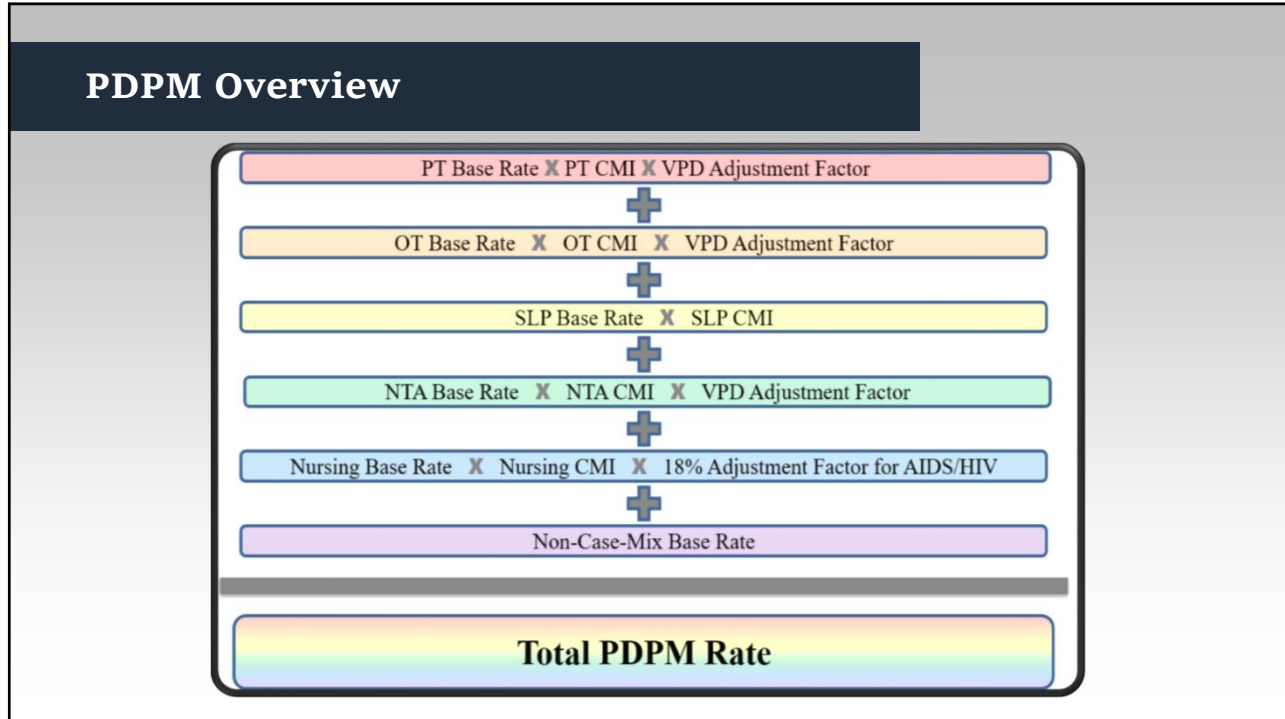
PDPM Overview

PT Base Rate X PT CMI X VPD Adjustment Factor

OT Base Rate X OT CMI X VPD Adjustment Factor

SLP Base Rate X SLP CMI

NTA Base Rate X NTA CMI X VPD Adjustment Factor

Nursing Base Rate X Nursing CMI X 18% Adjustment Factor for AIDS/HIV

Non-Case-Mix Base Rate

Total PDPM Rate